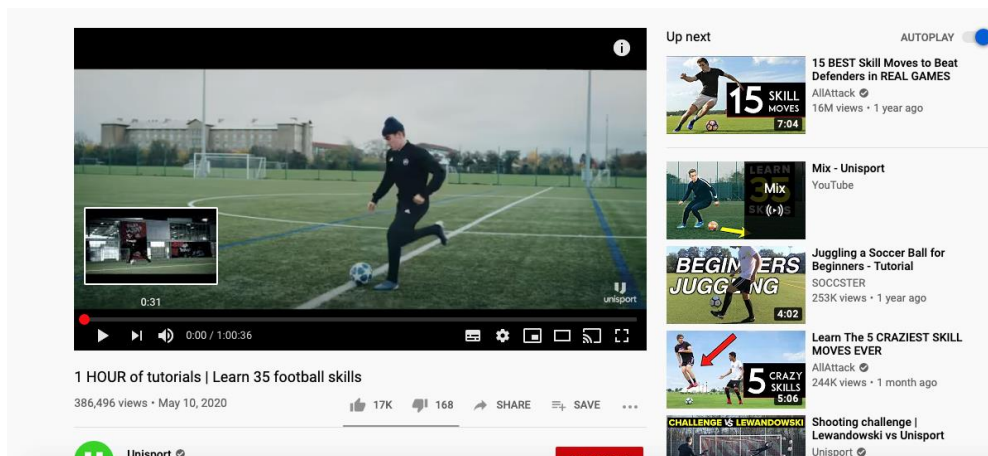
0:31

unisport

0:00 / 1:00:36

1 HOUR of tutorials | Learn 35 football skills

386,496 views • May 10, 2020

17K 168 SHARE SAVE ...

Unisport

Up next

AUTOPLAY

15 SKILL MOVES 7:04

15 BEST Skill Moves to Beat Defenders in REAL GAMES

AllAttack

16M views • 1 year ago

LEARN 35 SKILLS Mix

Mix - Unisport

YouTube

BEGINNERS JUGGLING 4:02

Juggling a Soccer Ball for Beginners - Tutorial

SOCCSTER

253K views • 1 year ago

5 CRAZY SKILLS 5:06

Learn The 5 CRAZIEST SKILL MOVES EVER

AllAttack

244K views • 1 month ago

CHALLENGE VS LEWANDOWSKI

Shooting challenge | Lewandowski vs Unisport

Unisport